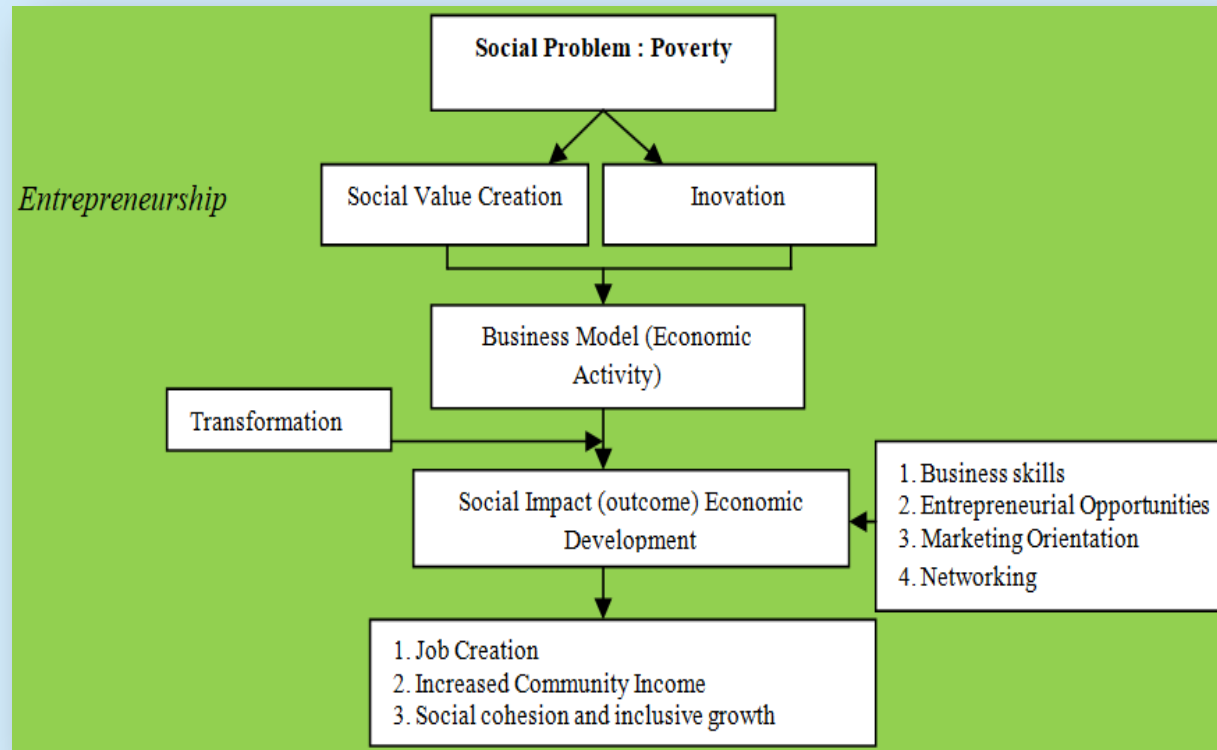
Social Problem : Poverty

Entrepreneurship

Social Value Creation

Inovation

Business Model (Economic Activity)

Transformation

Social Impact (outcome) Economic Development

1. Business skills
2. Entrepreneurial Opportunities
3. Marketing Orientation
4. Networking

1. Job Creation
2. Increased Community Income
3. Social cohesion and inclusive growth